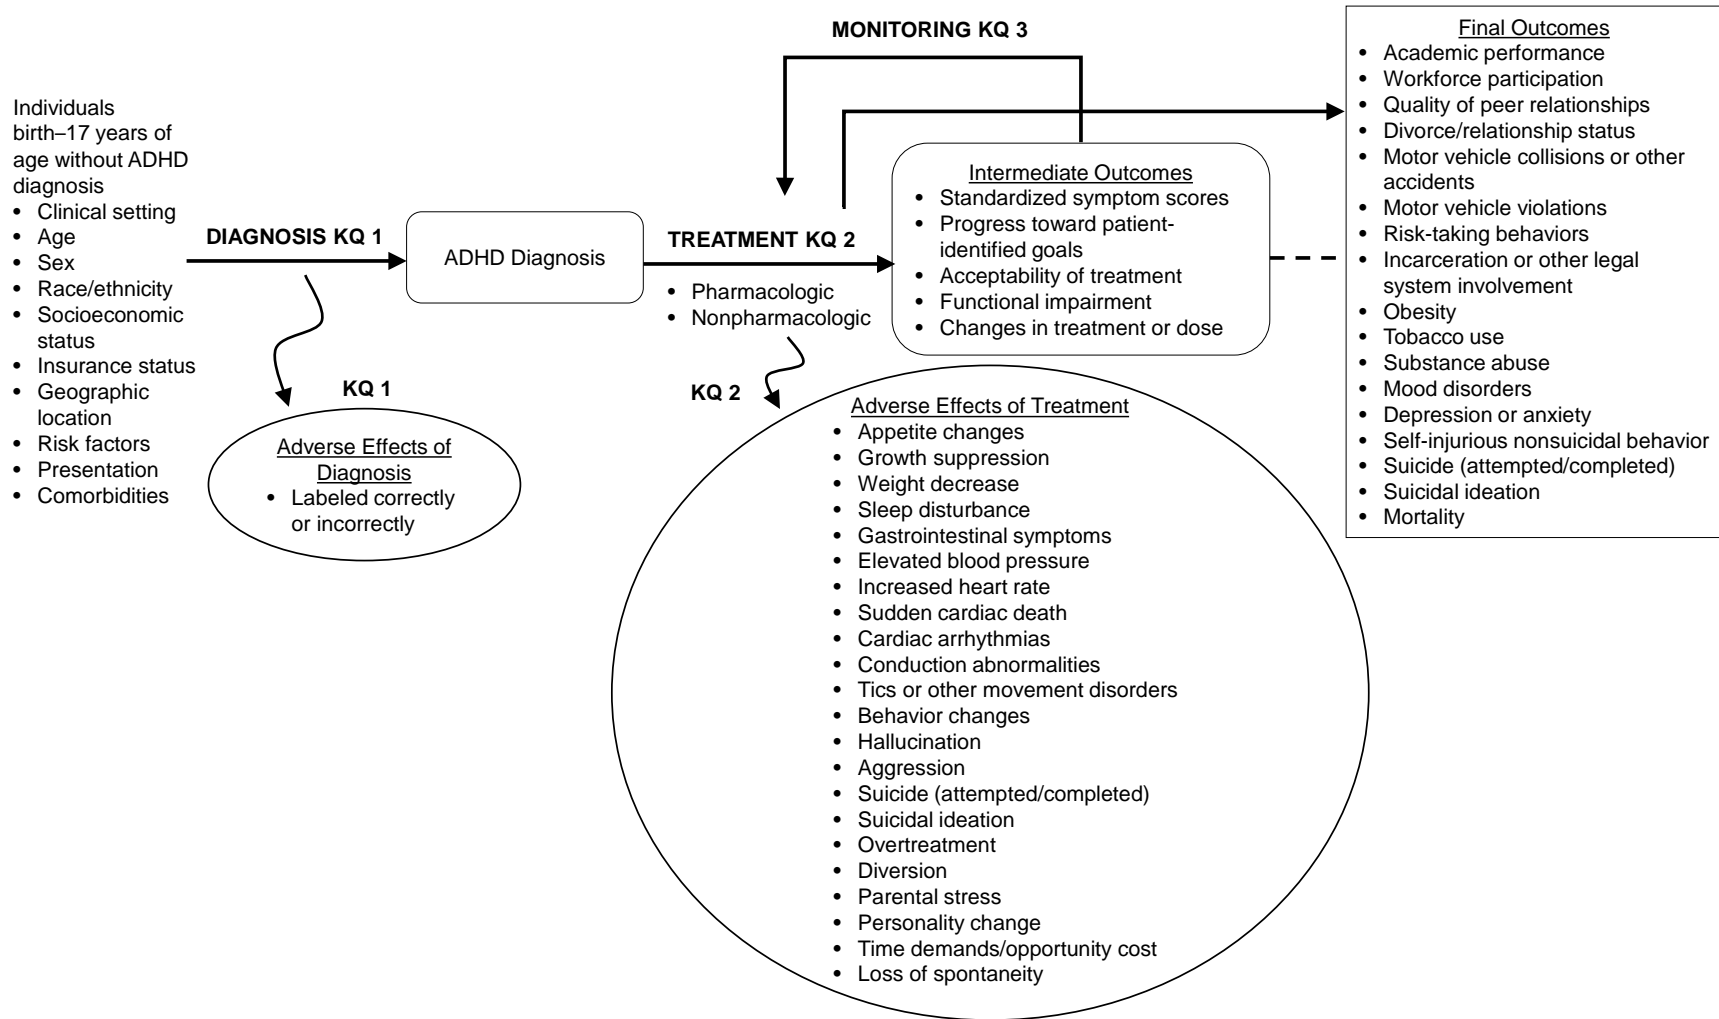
Individuals birth–17 years of age without ADHD diagnosis
- Clinical setting
- Age
- Sex
- Race/ethnicity
- Socioeconomic status
- Insurance status
- Geographic location
- Risk factors
- Presentation
- Comorbidities

DIAGNOSIS KQ 1

ADHD Diagnosis

KQ 1

Adverse Effects of Diagnosis
- Labeled correctly or incorrectly

MONITORING KQ 3

TREATMENT KQ 2
- Pharmacologic
- Nonpharmacologic

KQ 2

Intermediate Outcomes
- Standardized symptom scores
- Progress toward patient-identified goals
- Acceptability of treatment
- Functional impairment
- Changes in treatment or dose

Adverse Effects of Treatment
- Appetite changes
- Growth suppression
- Weight decrease
- Sleep disturbance
- Gastrointestinal symptoms
- Elevated blood pressure
- Increased heart rate
- Sudden cardiac death
- Cardiac arrhythmias
- Conduction abnormalities
- Tics or other movement disorders
- Behavior changes
- Hallucination
- Aggression
- Suicide (attempted/completed)
- Suicidal ideation
- Overtreatment
- Diversion
- Parental stress
- Personality change
- Time demands/opportunity cost
- Loss of spontaneity

Final Outcomes
- Academic performance
- Workforce participation
- Quality of peer relationships
- Divorce/relationship status
- Motor vehicle collisions or other accidents
- Motor vehicle violations
- Risk-taking behaviors
- Incarceration or other legal system involvement
- Obesity
- Tobacco use
- Substance abuse
- Mood disorders
- Depression or anxiety
- Self-injurious nonsuicidal behavior
- Suicide (attempted/completed)
- Suicidal ideation
- Mortality